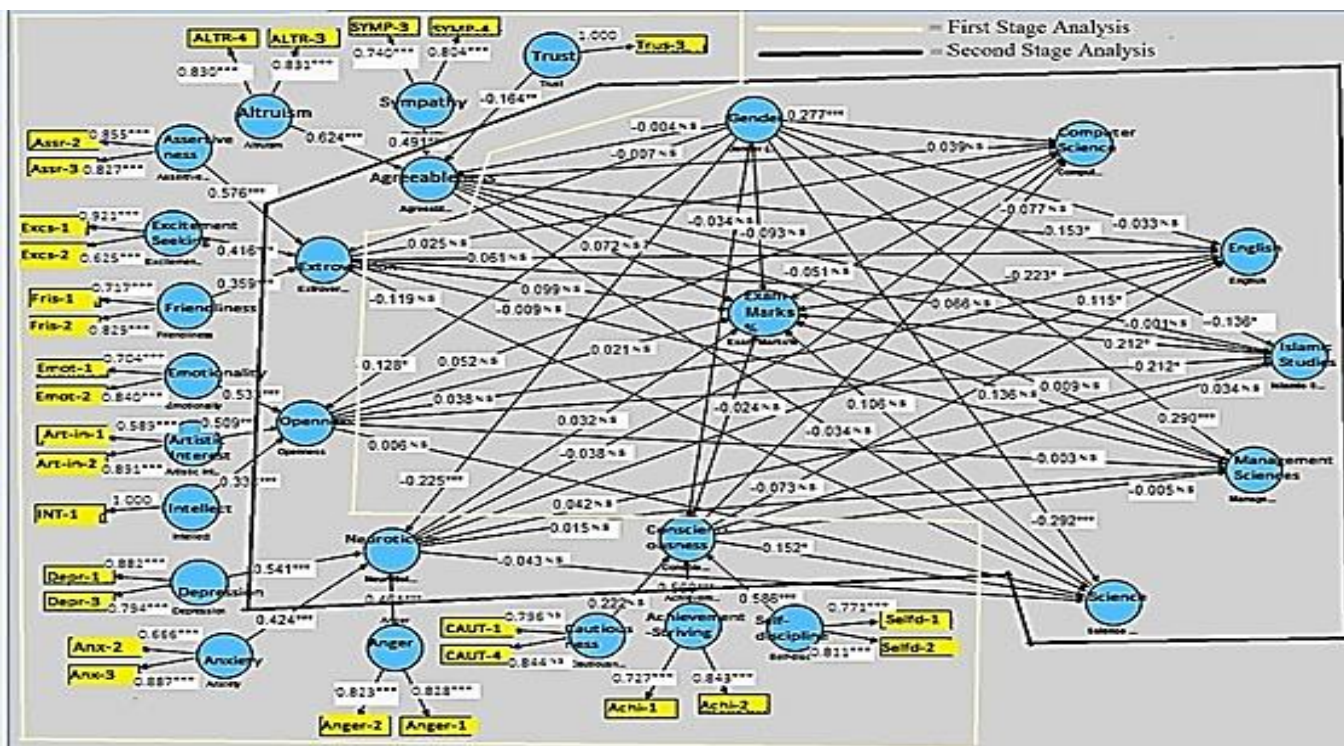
= First Stage Analysis
= Second Stage Analysis

ALTR-4
ALTR-3
0.830***
0.831***
Altruism
SYMP-3
SYMP-4
0.740***
0.804***
Sympathy
0.491***
Trust
1.000
Trus-3
-0.164**
0.624***
Assr-2
Assr-3
0.855***
0.827***
Assertiveness
0.576***
Agreeableness
Excs-1
Excs-2
0.923***
0.625***
Excitement Seeking
0.416***
Extroversion
Fris-1
Fris-2
0.717***
0.825***
Friendliness
0.359***
Emot-1
Emot-2
0.704***
0.840***
Emotionality
0.531***
Art-in-1
Art-in-2
0.589***
0.891***
Artistic Interest
0.509***
Openness
INT-1
1.000
Intellect
0.331***
Depr-1
Depr-3
0.882***
0.794***
Depression
0.541***
Neuroticism
Anx-2
Anx-3
0.666***
0.887***
Anxiety
0.424***
Anger
0.823***
0.828***
Anger-2
Anger-1
CAUT-1
CAUT-4
0.796***
0.844***
Cautiousness
0.222***
Achievement -Striving
0.727***
0.843***
Achi-1
Achi-2
0.586***
Self-discipline
0.771***
0.811***
Selfd-1
Selfd-2
Conscientiousness
Gender
0.277***
-0.004 n s
-0.007 n s
0.039 n s
Computer Science
-0.077 n s
-0.033 n s
0.153*
English
-0.034 n s
-0.093 n s
0.025 n s
0.072 n s
0.061 n s
-0.051 n s
-0.223*
-0.119 n s
0.099 n s
-0.009 n s
Exam Marks %
0.066 n s
0.115*
-0.001 n s
-0.136*
0.212*
0.212*
Islamic Studies
-0.128*
0.052 n s
0.021 n s
0.038 n s
0.009 n s
0.034 n s
0.136 n s
0.106 n s
-0.024 n s
0.032 n s
-0.034 n s
0.290***
0.006 n s
-0.038 n s
-0.003 n s
Management Sciences
-0.225***
0.042 n s
-0.073 n s
-0.005 n s
0.015 n s
-0.292***
-0.043 n s
0.152*
Science